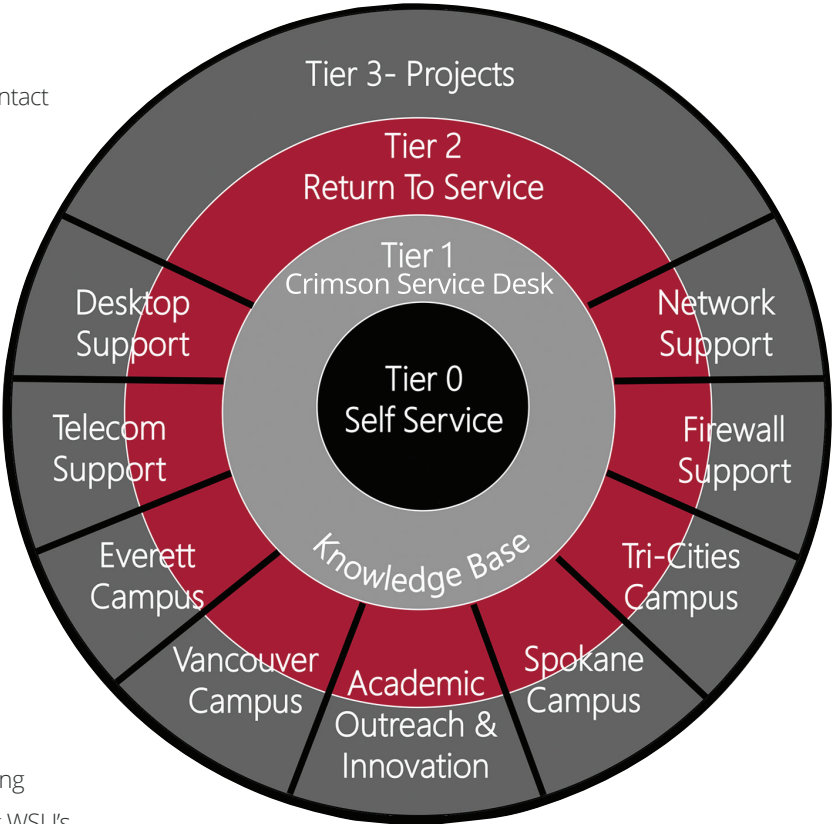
ntact

Tier 3- Projects

Tier 2
Return To Service

Tier 1
Crimson Service Desk

Tier 0
Self Service

Knowledge Base

Desktop Support

Network Support

Telecom Support

Firewall Support

Everett Campus

Tri-Cities Campus

Vancouver Campus

Academic Outreach & Innovation

Spokane Campus

ng

WSU's